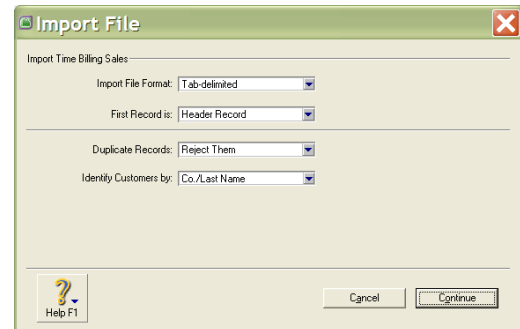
Import File

Import Time Billing Sales

Import File Format: Tab-delimited

First Record is: Header Record

Duplicate Records: Reject Them

Identify Customers by: Co./Last Name

Help F1

Cancel

Continue